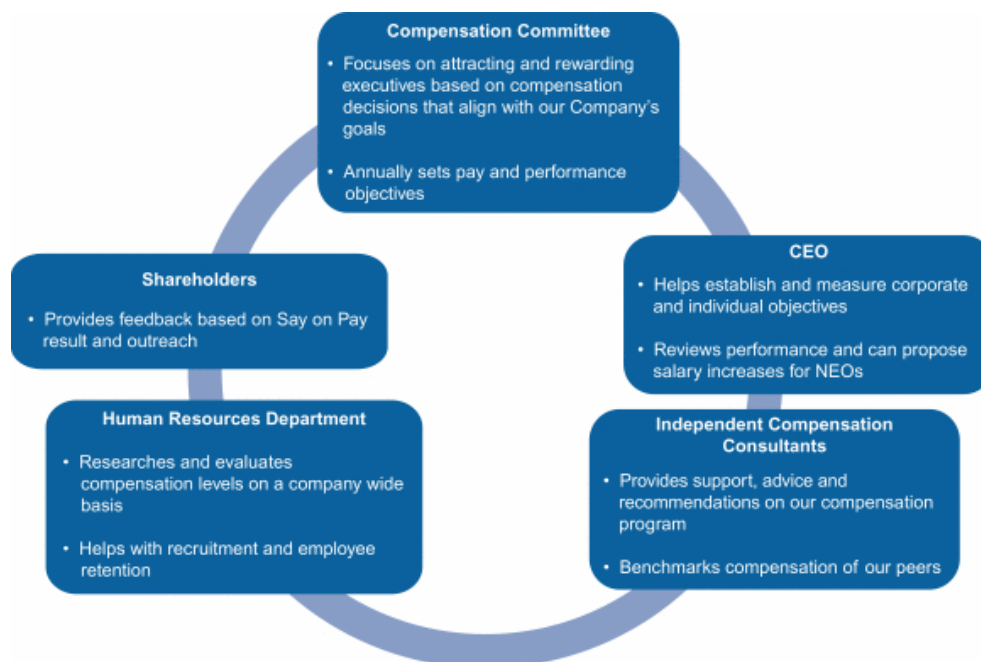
Compensation Committee

• Focuses on attracting and rewarding executives based on compensation decisions that align with our Company's goals

• Annually sets pay and performance objectives

CEO

• Helps establish and measure corporate and individual objectives

• Reviews performance and can propose salary increases for NEOs

Independent Compensation Consultants

• Provides support, advice and recommendations on our compensation program

• Benchmarks compensation of our peers

Human Resources Department

• Researches and evaluates compensation levels on a company wide basis

• Helps with recruitment and employee retention

Shareholders

• Provides feedback based on Say on Pay result and outreach